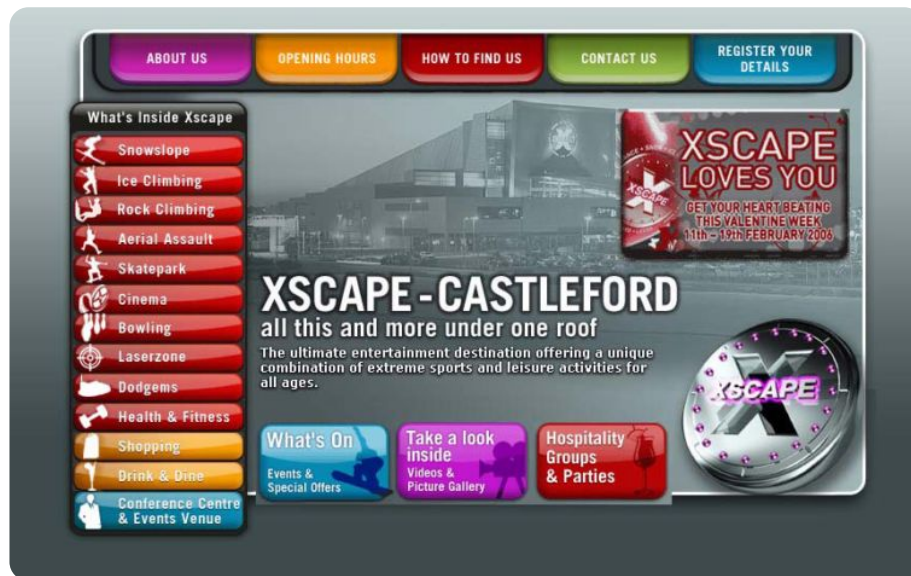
ABOUT US
OPENING HOURS
HOW TO FIND US
CONTACT US
REGISTER YOUR DETAILS

What's Inside Xscape
Snowslope
Ice Climbing
Rock Climbing
Aerial Assault
Skatepark
Cinema
Bowling
Laserzone
Dodgems
Health & Fitness
Shopping
Drink & Dine
Conference Centre & Events Venue

XSCAPE LOVES YOU
GET YOUR HEART BEATING THIS VALENTINE WEEK
11th - 19th FEBRUARY 2006

XSCAPE - CASTLEFORD
all this and more under one roof
The ultimate entertainment destination offering a unique combination of extreme sports and leisure activities for all ages.

What's On
Events & Special Offers

Take a look inside
Videos & Picture Gallery

Hospitality Groups & Parties

XSCAPE